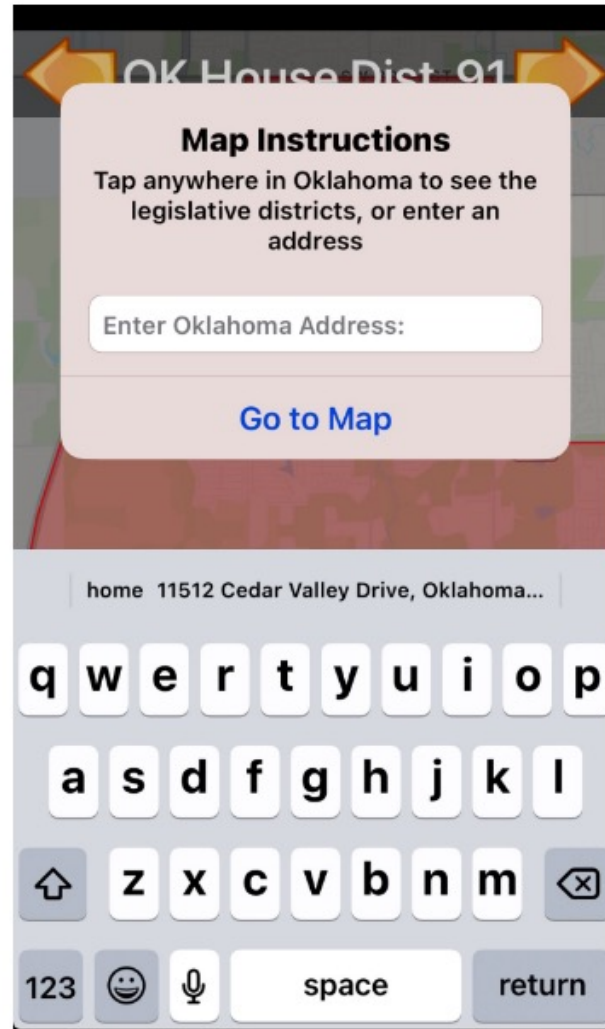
OK House Dist 91

Map Instructions

Tap anywhere in Oklahoma to see the legislative districts, or enter an address

Enter Oklahoma Address:

Go to Map

home 11512 Cedar Valley Drive, Oklahoma...

q w e r t y u i o p

a s d f g h j k l

z x c v b n m

123 space return